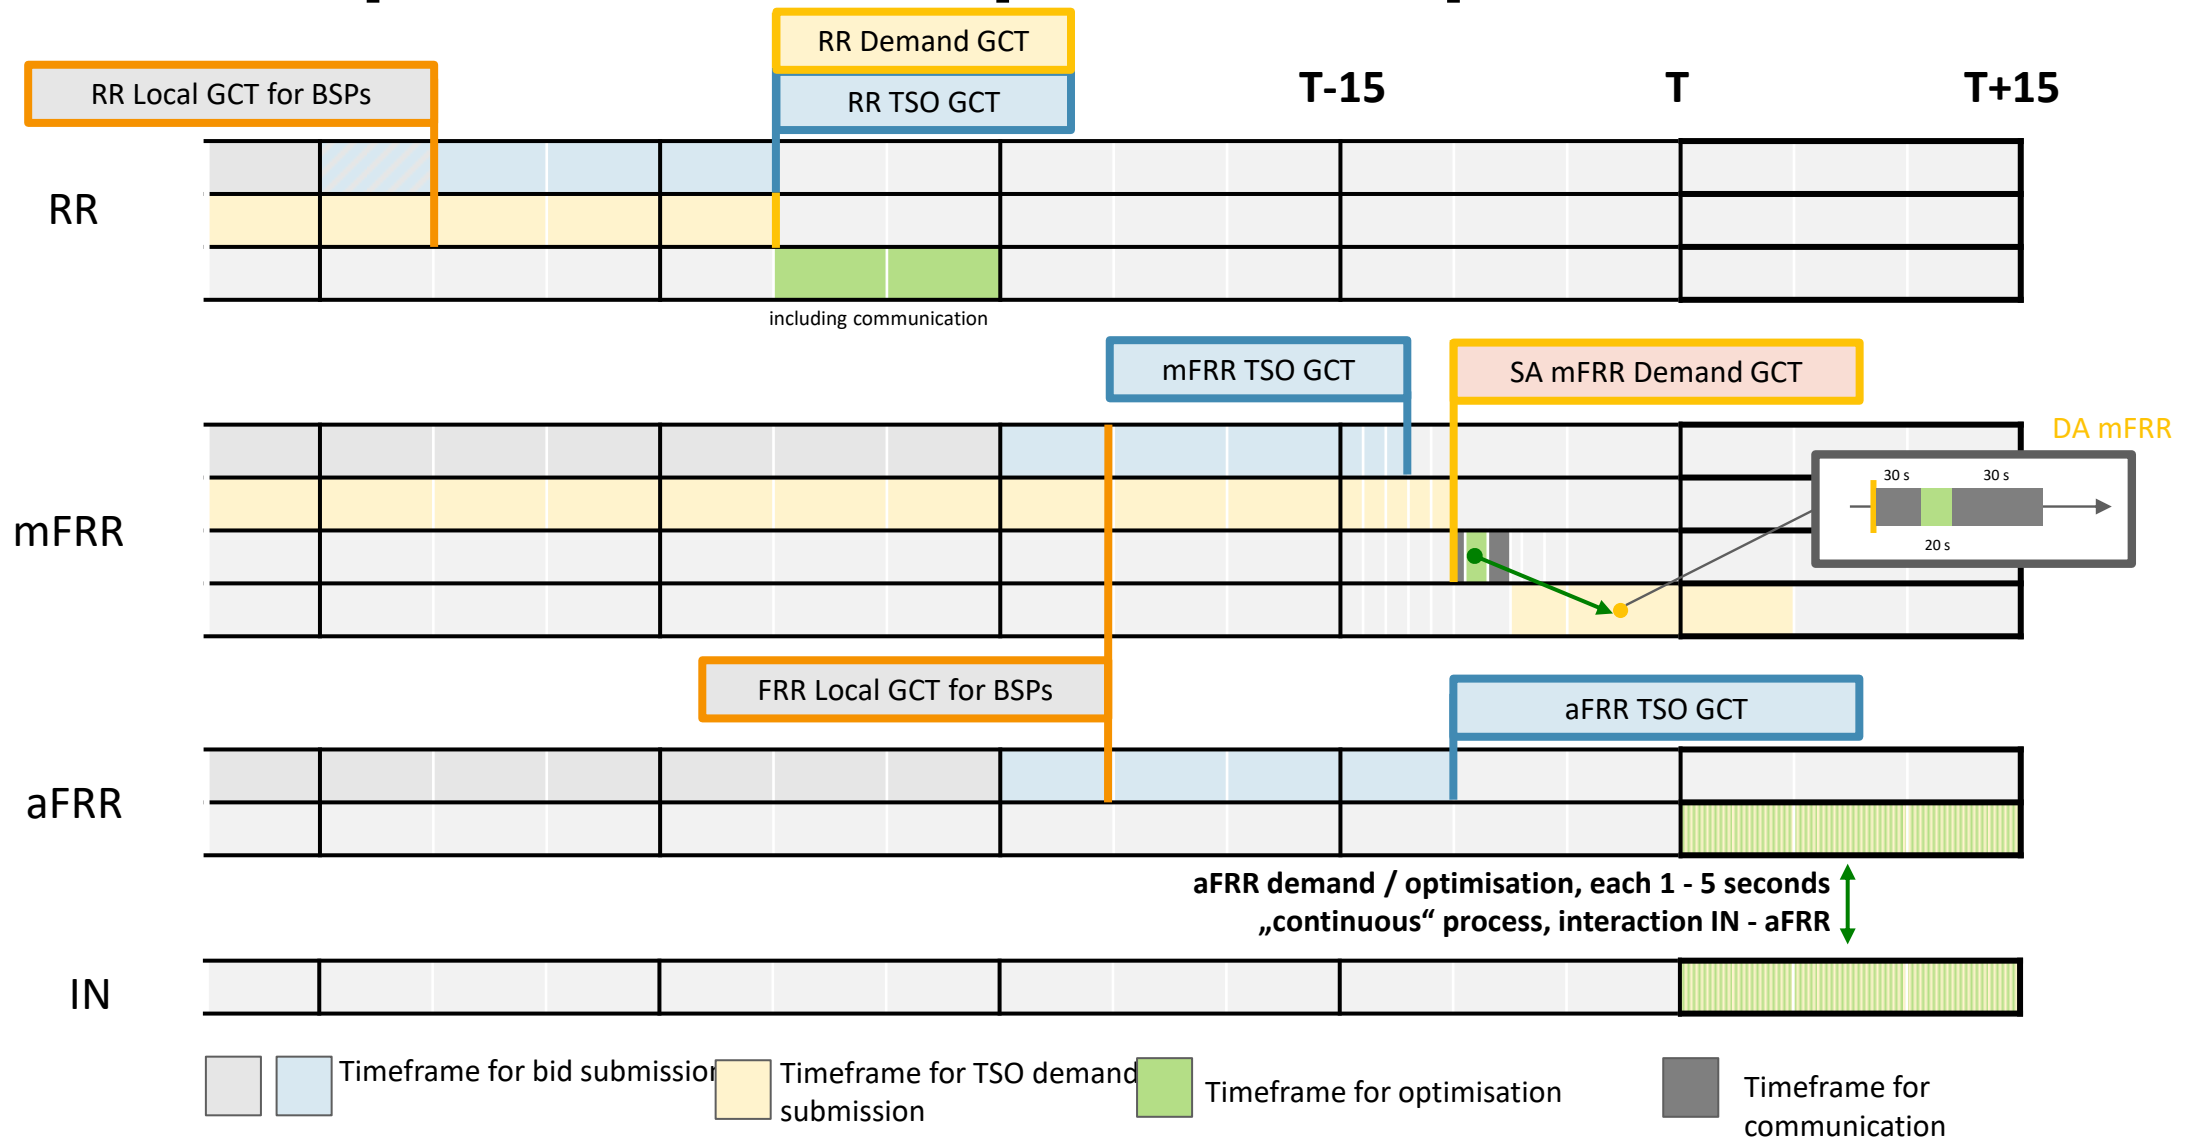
RR Demand GCT
RR Local GCT for BSPs
RR TSO GCT
T-15
T
T+15
RR
including communication
mFRR TSO GCT
SA mFRR Demand GCT
DA mFRR
mFRR
30 s
30 s
20 s
FRR Local GCT for BSPs
aFRR TSO GCT
aFRR
aFRR demand / optimisation, each 1 - 5 seconds
„continuous“ process, interaction IN - aFRR
IN
Timeframe for bid submission
Timeframe for TSO demand submission
Timeframe for optimisation
Timeframe for communication